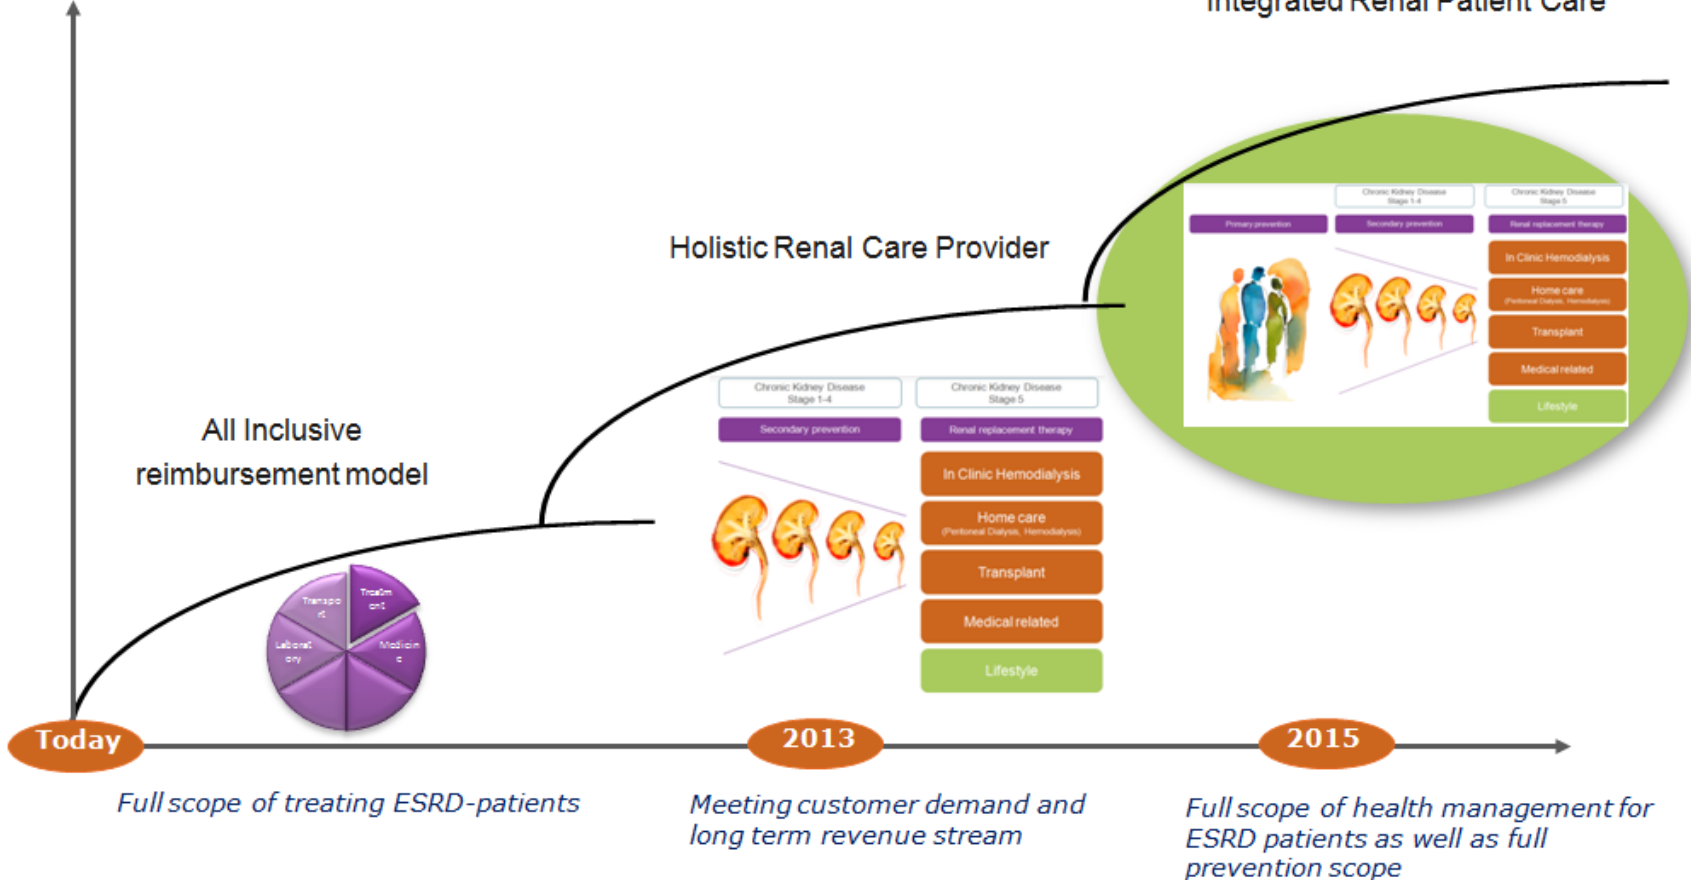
Integrated Renal Patient Care

Holistic Renal Care Provider

All Inclusive reimbursement model

Transpo rt

Treatm ent

Laborat ory

Medicin e

Chronic Kidney Disease Stage 1-4

Chronic Kidney Disease Stage 5

Secondary prevention

Renal replacement therapy

In Clinic Hemodialysis

Home care (Peritoneal Dialysis, Hemodialysis)

Transplant

Medical related

Lifestyle

Chronic Kidney Disease Stage 1-4

Chronic Kidney Disease Stage 5

Primary prevention

Secondary prevention

Renal replacement therapy

In Clinic Hemodialysis

Home care (Peritoneal Dialysis, Hemodialysis)

Transplant

Medical related

Lifestyle

Today

2013

2015

Full scope of treating ESRD-patients

Meeting customer demand and long term revenue stream

Full scope of health management for ESRD patients as well as full prevention scope